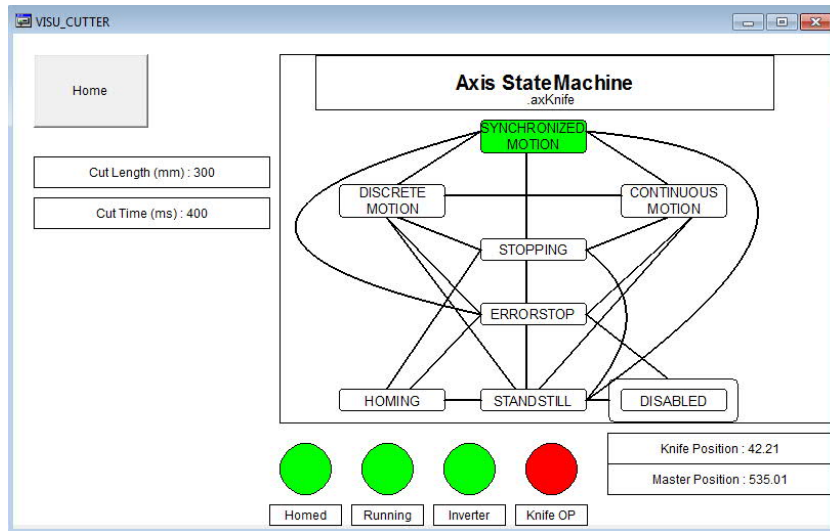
VISU_CUTTER

Home

Cut Length (mm) : 300

Cut Time (ms) : 400

Axis StateMachine
.axKnife

SYNCHRONIZED MOTION

DISCRETE MOTION

CONTINUOUS MOTION

STOPPING

ERRORSTOP

HOMING

STANDSTILL

DISABLED

Knife Position : 42.21

Master Position : 535.01

Homed

Running

Inverter

Knife OP